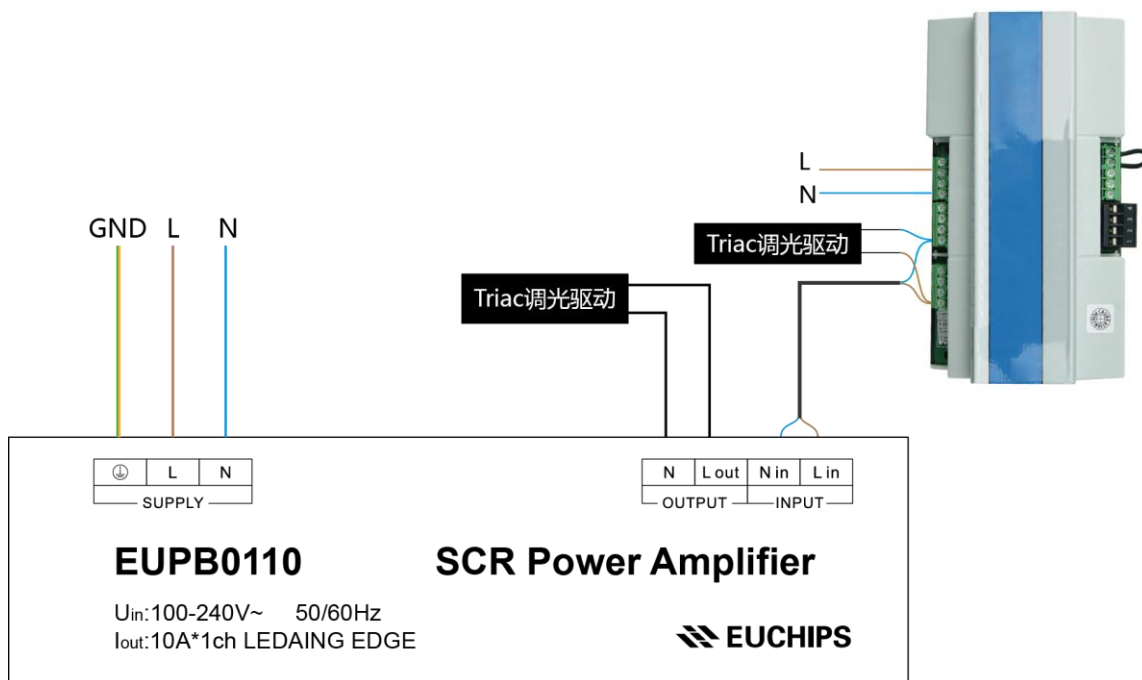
L
N
Triac调光驱动
GND L N
Triac调光驱动

| ⏚ | L | N |
|---|---|---|

SUPPLY

| N | L out | N in | L in |
|---|---|---|---|

OUTPUT INPUT

EUPB0110 SCR Power Amplifier

$U_{in}$:100-240V~ 50/60Hz
$I_{out}$:10A*1ch LEDAING EDGE

EUCHIPS